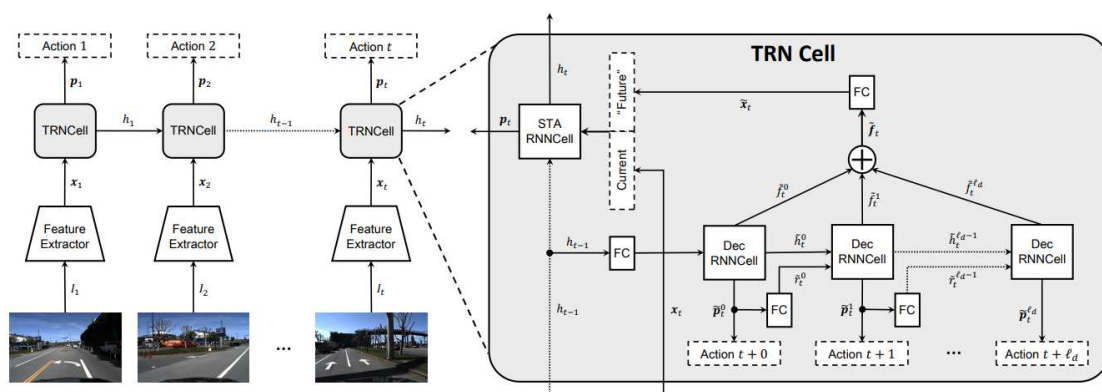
Action 1

Action 2

Action $t$

$\boldsymbol{p}_1$

$\boldsymbol{p}_2$

$\boldsymbol{p}_t$

TRNCell

$h_1$

TRNCell

$h_{t-1}$

TRNCell

$h_t$

$\boldsymbol{x}_1$

$\boldsymbol{x}_2$

$\boldsymbol{x}_t$

Feature Extractor

Feature Extractor

Feature Extractor

$I_1$

$I_2$

$I_t$

...

TRN Cell

$h_t$

$\boldsymbol{p}_t$

STA RNNCell

"Future"

Current

FC

$\widetilde{\boldsymbol{x}}_t$

$\widetilde{\boldsymbol{f}}_t$

$\tilde{f}_t^0$

$\tilde{f}_t^1$

$\tilde{f}_t^{\ell_d}$

$h_{t-1}$

FC

Dec RNNCell

$\tilde{h}_t^0$

Dec RNNCell

$\tilde{h}_t^{\ell_d-1}$

Dec RNNCell

$\tilde{r}_t^0$

$\tilde{r}_t^{\ell_d-1}$

$h_{t-1}$

$\boldsymbol{x}_t$

$\widetilde{\boldsymbol{p}}_t^0$

FC

$\widetilde{\boldsymbol{p}}_t^1$

FC

$\widetilde{\boldsymbol{p}}_t^{\ell_d}$

Action $t+0$

Action $t+1$

...

Action $t+\ell_d$